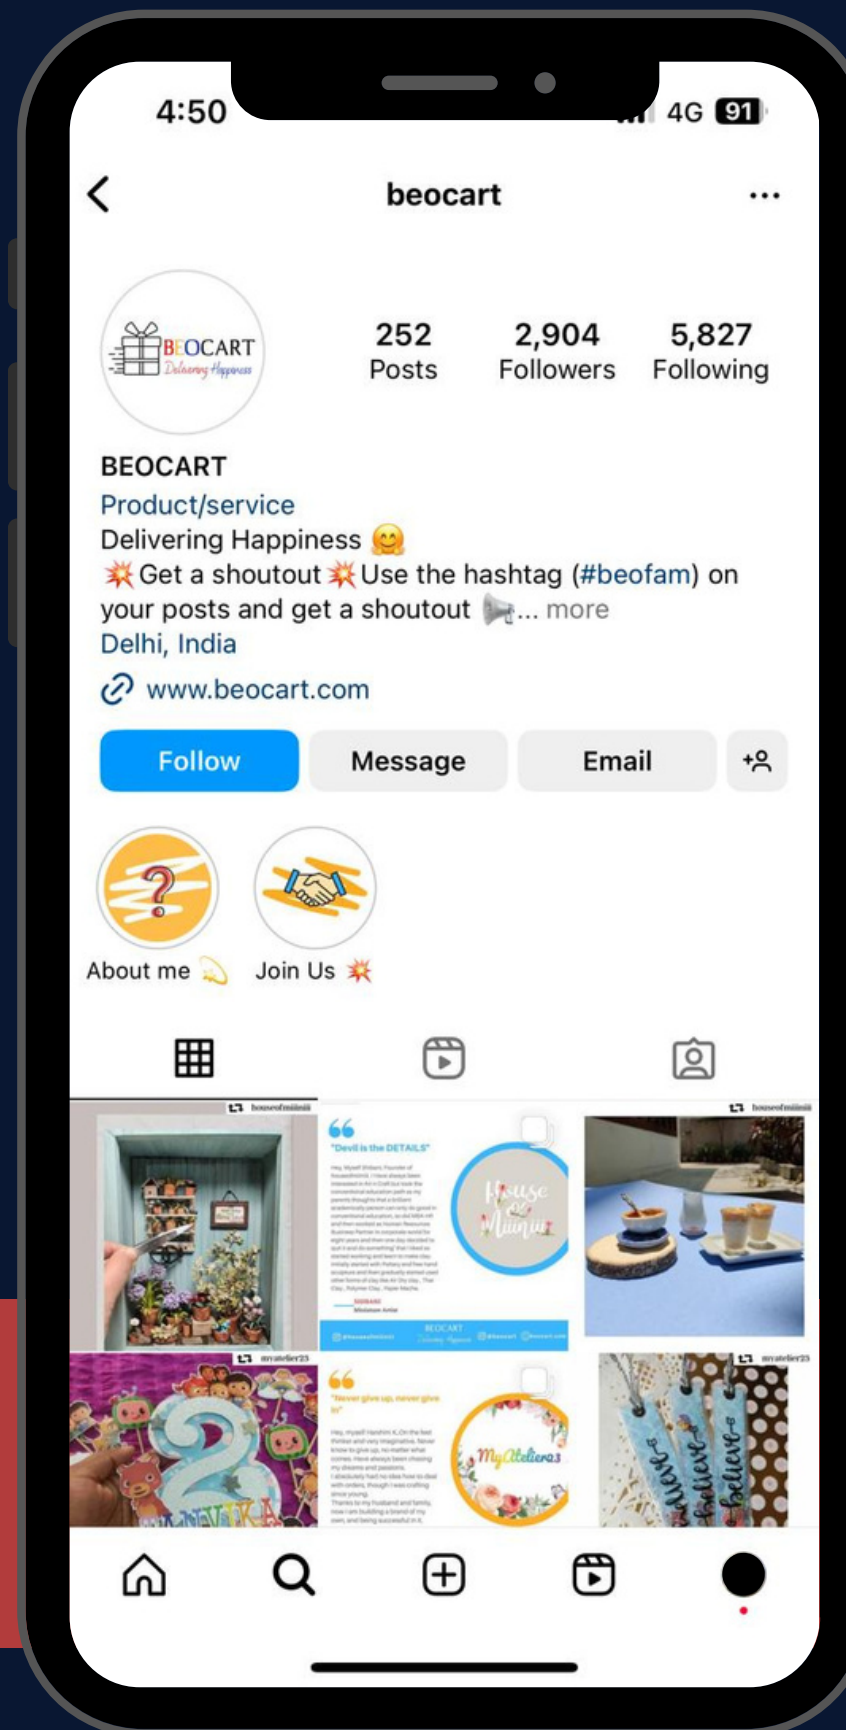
4:50

4G 91

beocart

BEOCART Delivering Happiness

252 Posts

2,904 Followers

5,827 Following

BEOCART
Product/service
Delivering Happiness 🤗
💥Get a shoutout💥Use the hashtag (#beofam) on your posts and get a shoutout 📢... more
Delhi, India

www.beocart.com

Follow

Message

Email

About me 💫

Join Us 💥

houseofmiiinii

"Devil is the DETAILS"

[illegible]

House of Miiinii

BEOCART

houseofmiiinii

myatelier23

"Never give up, never give in"

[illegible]

MyAtelier23

myatelier23

believe believe believe